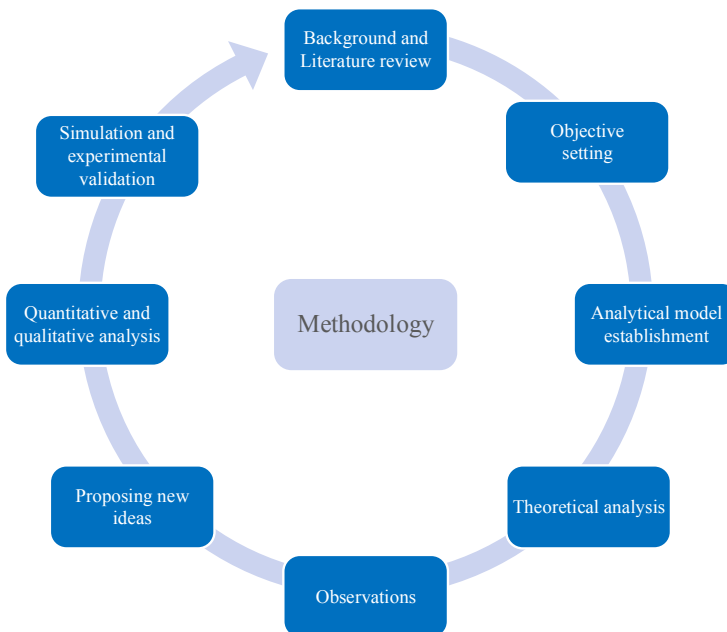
Background and Literature review

Objective setting

Analytical model establishment

Theoretical analysis

Observations

Proposing new ideas

Quantitative and qualitative analysis

Simulation and experimental validation

Methodology